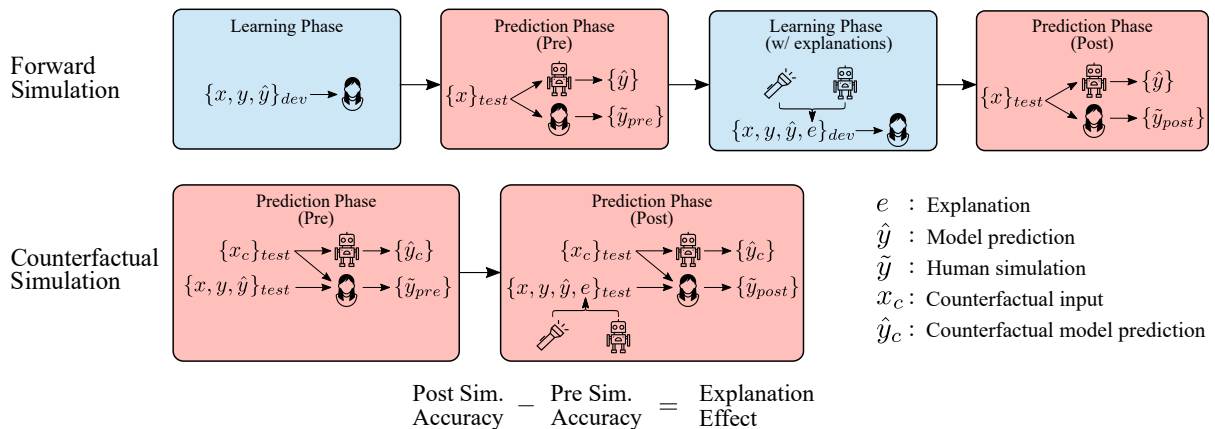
Forward Simulation

Learning Phase

$\{x, y, \hat{y}\}_{dev}$

Prediction Phase (Pre)

$\{x\}_{test}$

$\{\hat{y}\}$

$\{\tilde{y}_{pre}\}$

Learning Phase (w/ explanations)

$\{x, y, \hat{y}, e\}_{dev}$

Prediction Phase (Post)

$\{x\}_{test}$

$\{\hat{y}\}$

$\{\tilde{y}_{post}\}$

Counterfactual Simulation

Prediction Phase (Pre)

$\{x_c\}_{test}$

$\{\hat{y}_c\}$

$\{x, y, \hat{y}\}_{test}$

$\{\tilde{y}_{pre}\}$

Prediction Phase (Post)

$\{x_c\}_{test}$

$\{\hat{y}_c\}$

$\{x, y, \hat{y}, e\}_{test}$

$\{\tilde{y}_{post}\}$

$e$ : Explanation
$\hat{y}$ : Model prediction
$\tilde{y}$ : Human simulation
$x_c$ : Counterfactual input
$\hat{y}_c$ : Counterfactual model prediction

Post Sim. Accuracy − Pre Sim. Accuracy = Explanation Effect